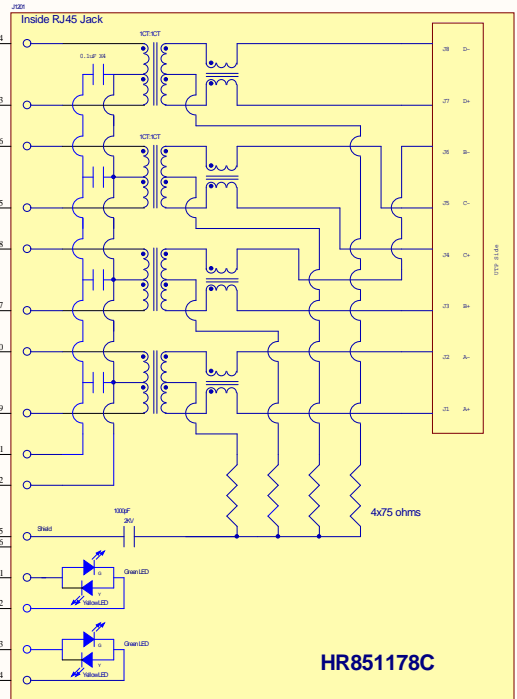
J1201
Inside RJ45 Jack
4
1CT:1CT
0.1uF X4
3
6
1CT:1CT
5
8
7
0
9
1
2
J8 D-
J7 D+
J6 B-
J5 C-
J4 C+
J3 B+
J2 A-
J1 A+
UTP Side
4x75 ohms
1000pF
2KV
5
5
Shield
1
G
Green LED
Y
2
Yellow LED
3
G
Green LED
Y
4
Yellow LED
HR851178C